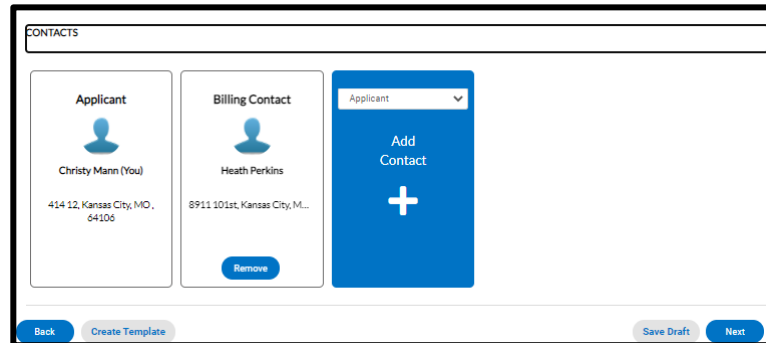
CONTACTS

Applicant

Christy Mann (You)

414 12, Kansas City, MO , 64106

Billing Contact

Heath Perkins

8911 101st, Kansas City, M...

Remove

Applicant

Add Contact

+

Back

Create Template

Save Draft

Next